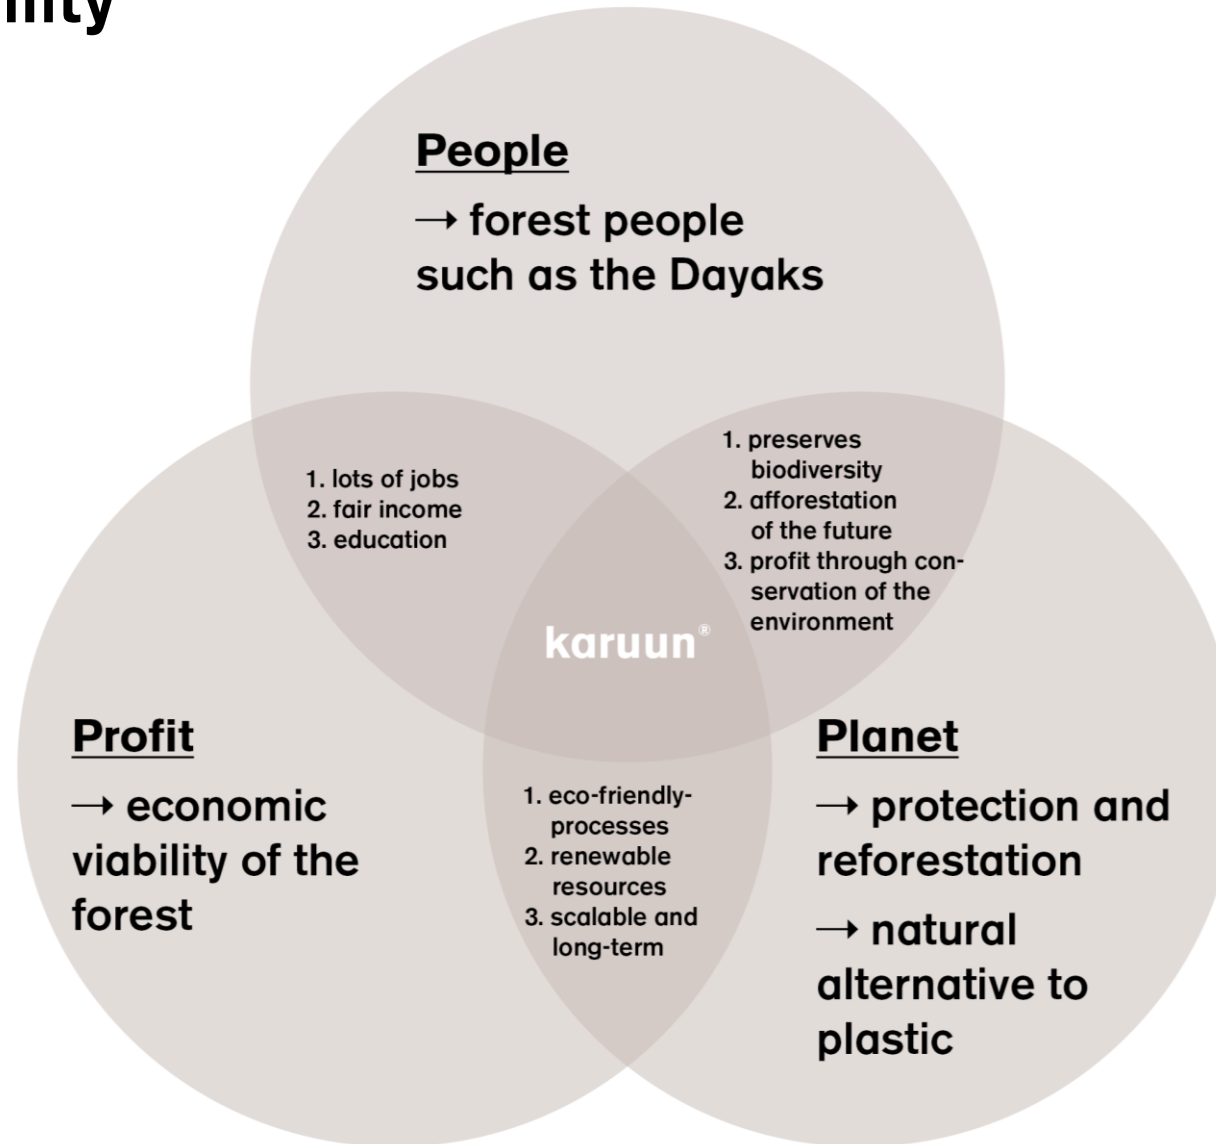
ility

**People**

→ forest people such as the Dayaks

1. lots of jobs
2. fair income
3. education

1. preserves biodiversity
2. afforestation of the future
3. profit through conservation of the environment

karuun®

**Profit**

→ economic viability of the forest

1. eco-friendly-processes
2. renewable resources
3. scalable and long-term

**Planet**

→ protection and reforestation

→ natural alternative to plastic